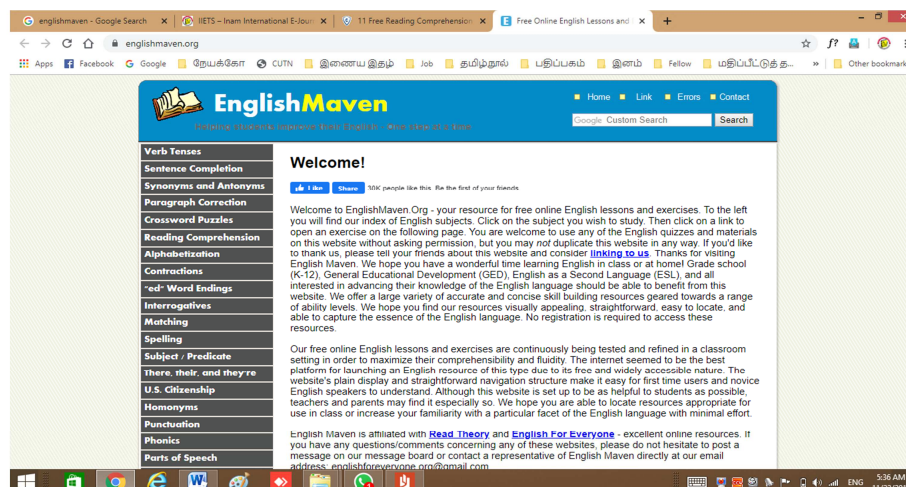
englishmaven - Google Search ×
IIETS – Inam International E-Jour ×
11 Free Reading Comprehension ×
Free Online English Lessons and ×
+

englishmaven.org

Apps  Facebook  Google  நேயக்கோ  CUTN  இணைய இதழ்  Job  தமிழ்நூல்  பதிப்பகம்  இனம்  Fellow  மதிப்பீட்டுத் த...  »  Other bookmarks

EnglishMaven
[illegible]

Home  Link  Errors  Contact
Google Custom Search  Search

Verb Tenses
Sentence Completion
Synonyms and Antonyms
Paragraph Correction
Crossword Puzzles
Reading Comprehension
Alphabetization
Contractions
"ed" Word Endings
Interrogatives
Matching
Spelling
Subject / Predicate
There, their, and they're
U.S. Citizenship
Homonyms
Punctuation
Phonics
Parts of Speech

Welcome!

Like  Share  30K people like this. Be the first of your friends.

Welcome to EnglishMaven.Org - your resource for free online English lessons and exercises. To the left you will find our index of English subjects. Click on the subject you wish to study. Then click on a link to open an exercise on the following page. You are welcome to use any of the English quizzes and materials on this website without asking permission, but you may not duplicate this website in any way. If you'd like to thank us, please tell your friends about this website and consider linking to us. Thanks for visiting English Maven. We hope you have a wonderful time learning English in class or at home! Grade school (K-12), General Educational Development (GED), English as a Second Language (ESL), and all interested in advancing their knowledge of the English language should be able to benefit from this website. We offer a large variety of accurate and concise skill building resources geared towards a range of ability levels. We hope you find our resources visually appealing, straightforward, easy to locate, and able to capture the essence of the English language. No registration is required to access these resources.

Our free online English lessons and exercises are continuously being tested and refined in a classroom setting in order to maximize their comprehensibility and fluidity. The internet seemed to be the best platform for launching an English resource of this type due to its free and widely accessible nature. The website's plain display and straightforward navigation structure make it easy for first time users and novice English speakers to understand. Although this website is set up to be as helpful to students as possible, teachers and parents may find it especially so. We hope you are able to locate resources appropriate for use in class or increase your familiarity with a particular facet of the English language with minimal effort.

English Maven is affiliated with Read Theory and English For Everyone - excellent online resources. If you have any questions/comments concerning any of these websites, please do not hesitate to post a message on our message board or contact a representative of English Maven directly at our email address: englishforeveryone.org@gmail.com

ENG  5:36 AM